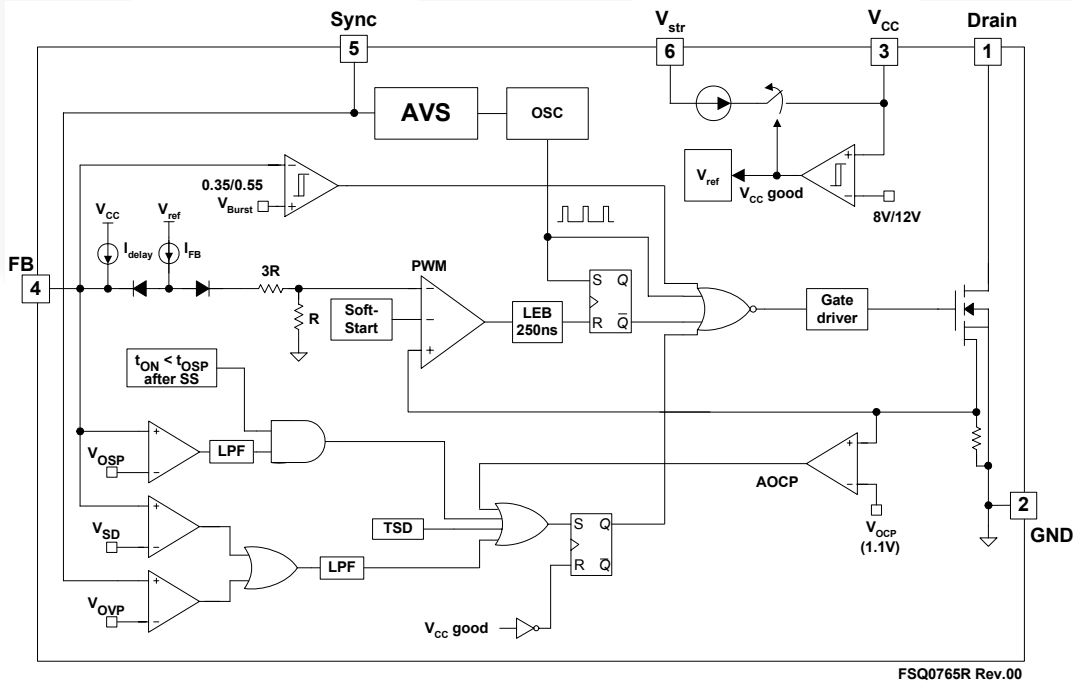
Sync
5
$V_{str}$
6
$V_{CC}$
3
Drain
1
AVS
OSC
$V_{ref}$
$V_{CC}$ good
8V/12V
0.35/0.55
$V_{Burst}$
$V_{CC}$
$V_{ref}$
$I_{delay}$
$I_{FB}$
FB
4
3R
R
PWM
Soft-Start
LEB 250ns
S
Q
R
$\overline{Q}$
Gate driver
$t_{ON} < t_{OSP}$ after SS
$V_{OSP}$
LPF
AOCP
$V_{SD}$
TSD
S
Q
R
$\overline{Q}$
$V_{OCP}$ (1.1V)
2
GND
LPF
$V_{OVP}$
$V_{CC}$ good
FSQ0765R Rev.00